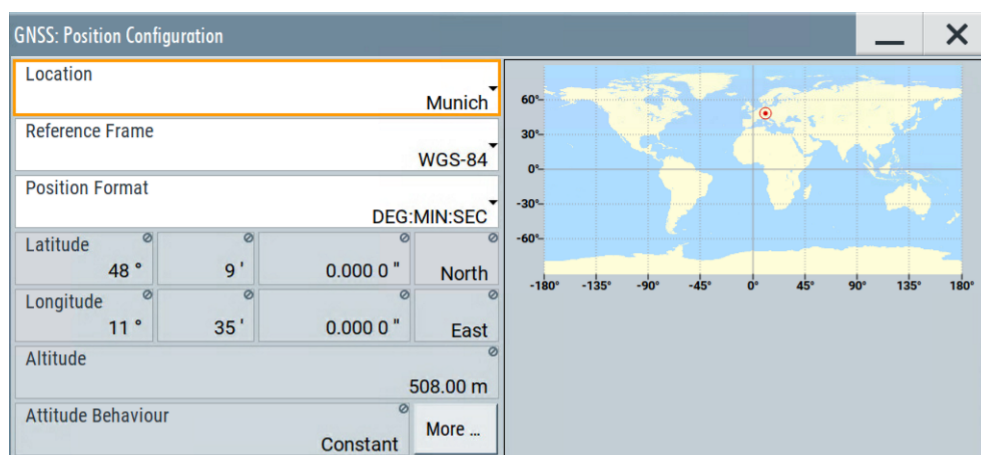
GNSS: Position Configuration

Location
Munich

Reference Frame
WGS-84

Position Format
DEG:MIN:SEC

Latitude
48 °

9 '

0.000 0 "

North

Longitude
11 °

35 '

0.000 0 "

East

Altitude
508.00 m

Attitude Behaviour
Constant

More ...

60°
30°
0°
-30°
-60°
-180°
-135°
-90°
-45°
0°
45°
90°
135°
180°